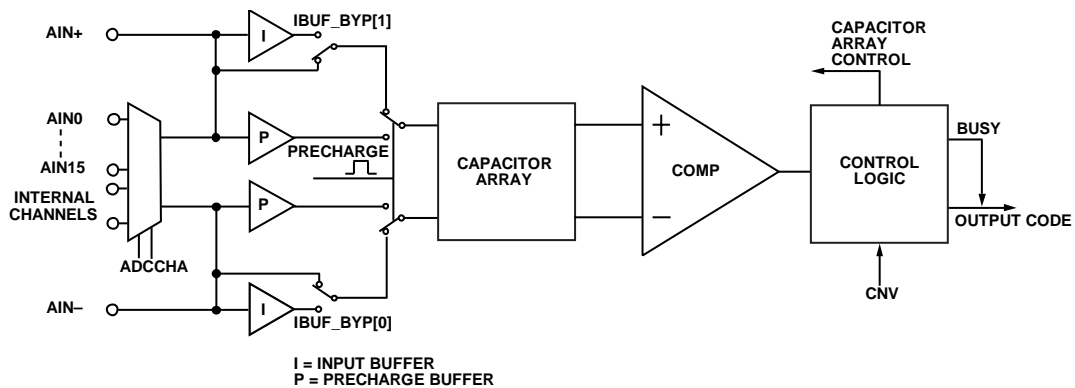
AIN+
I
IBUF_BYP[1]
AIN0
AIN15
INTERNAL CHANNELS
ADCCHA
P
PRECHARGE
P
AIN–
I
IBUF_BYP[0]
CAPACITOR ARRAY
+
COMP
–
CAPACITOR ARRAY CONTROL
CONTROL LOGIC
BUSY
OUTPUT CODE
CNV

I = INPUT BUFFER
P = PRECHARGE BUFFER